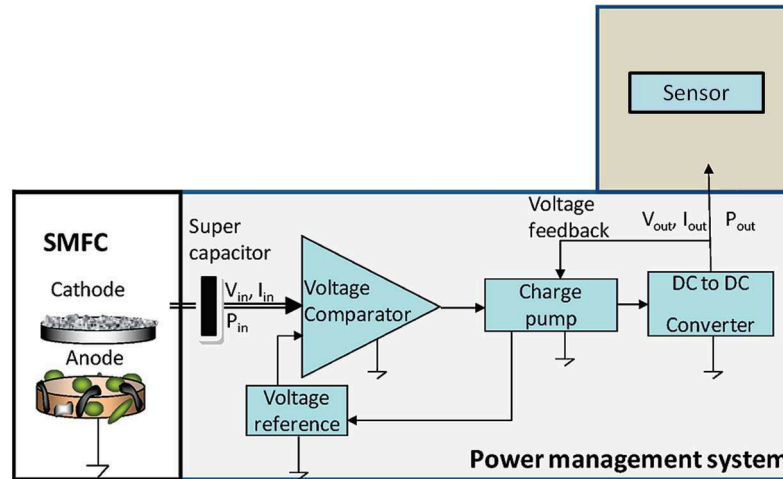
Sensor

SMFC

Cathode

Anode

Super capacitor

$V_{in}$, $I_{in}$

$P_{in}$

Voltage Comparator

Voltage reference

Voltage feedback

Charge pump

$V_{out}$, $I_{out}$ $P_{out}$

DC to DC Converter

Power management system